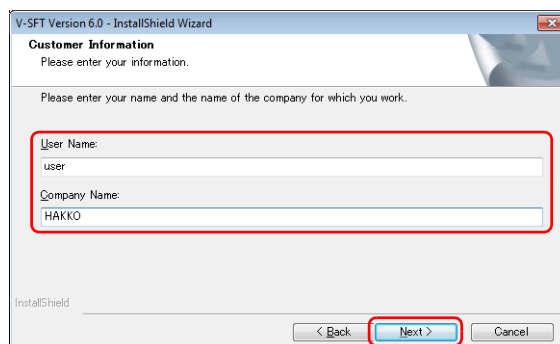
V-SFT Version 6.0 - InstallShield Wizard

Customer Information

Please enter your information.

Please enter your name and the name of the company for which you work.

User Name:

user

Company Name:

HAKKO

InstallShield

< Back

Next >

Cancel